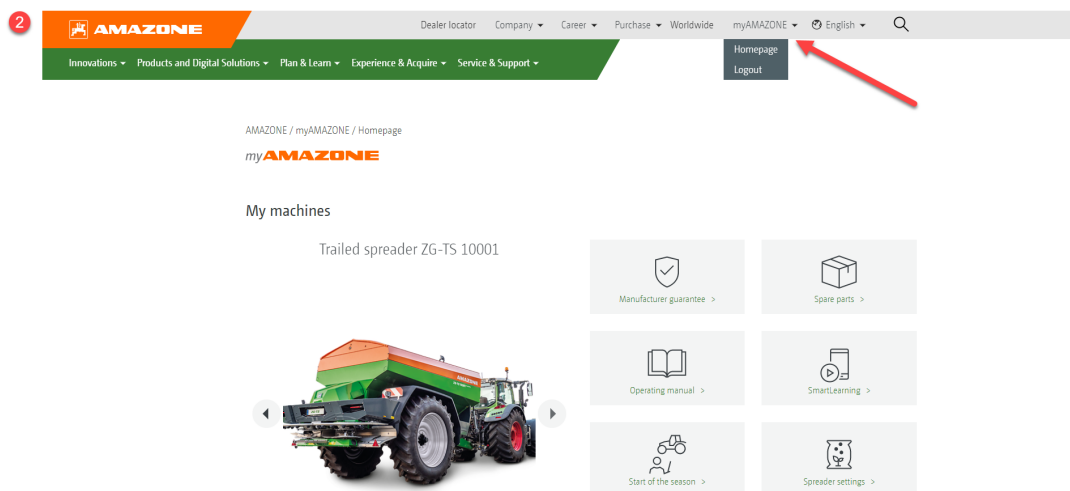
2

AMAZONE

Dealer locator Company Career Purchase Worldwide myAMAZONE English

Homepage
Logout

Innovations Products and Digital Solutions Plan & Learn Experience & Acquire Service & Support

AMAZONE / myAMAZONE / Homepage

myAMAZONE

My machines

Trailed spreader ZG-TS 10001

Manufacturer guarantee >

Spare parts >

Operating manual >

SmartLearning >

Start of the season >

Spreader settings >